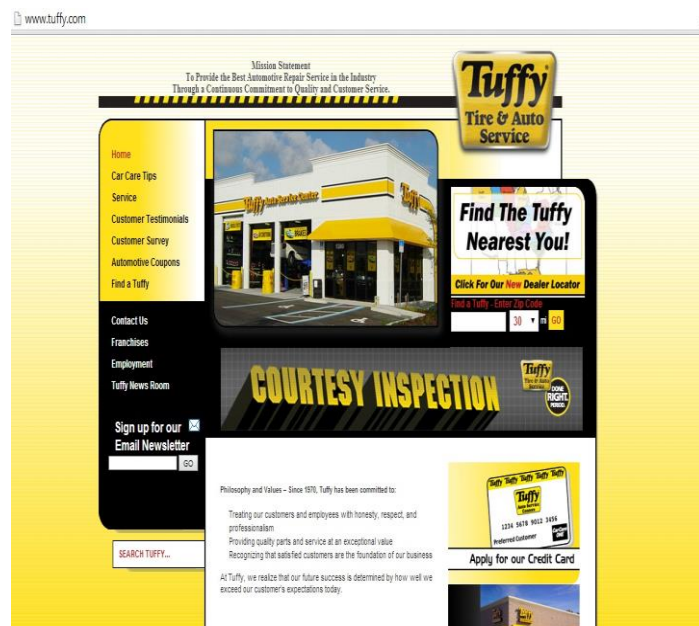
www.tuffy.com

Mission Statement
To Provide the Best Automotive Repair Service in the Industry
Through a Continuous Commitment to Quality and Customer Service.

Tuffy
Tire & Auto Service

Home
Car Care Tips
Service
Customer Testimonials
Customer Survey
Automotive Coupons
Find a Tuffy

Contact Us
Franchises
Employment
Tuffy News Room

Sign up for our Email Newsletter
GO

SEARCH TUFFY...

Tuffy Auto Service Center

Find The Tuffy Nearest You!
Click For Our New Dealer Locator
Find a Tuffy - Enter Zip Code
30 mi GO

COURTESY INSPECTION
Tuffy Tire & Auto Service
DONE RIGHT. PERIOD.

Philosophy and Values – Since 1970, Tuffy has been committed to:

Treating our customers and employees with honesty, respect, and professionalism
Providing quality parts and service at an exceptional value
Recognizing that satisfied customers are the foundation of our business

At Tuffy, we realize that our future success is determined by how well we exceed our customer's expectations today.

Tuffy Tuffy Tuffy Tuffy
Tuffy
1234 5678 9012 3456
Preferred Customer
Apply for our Credit Card

Tuffy